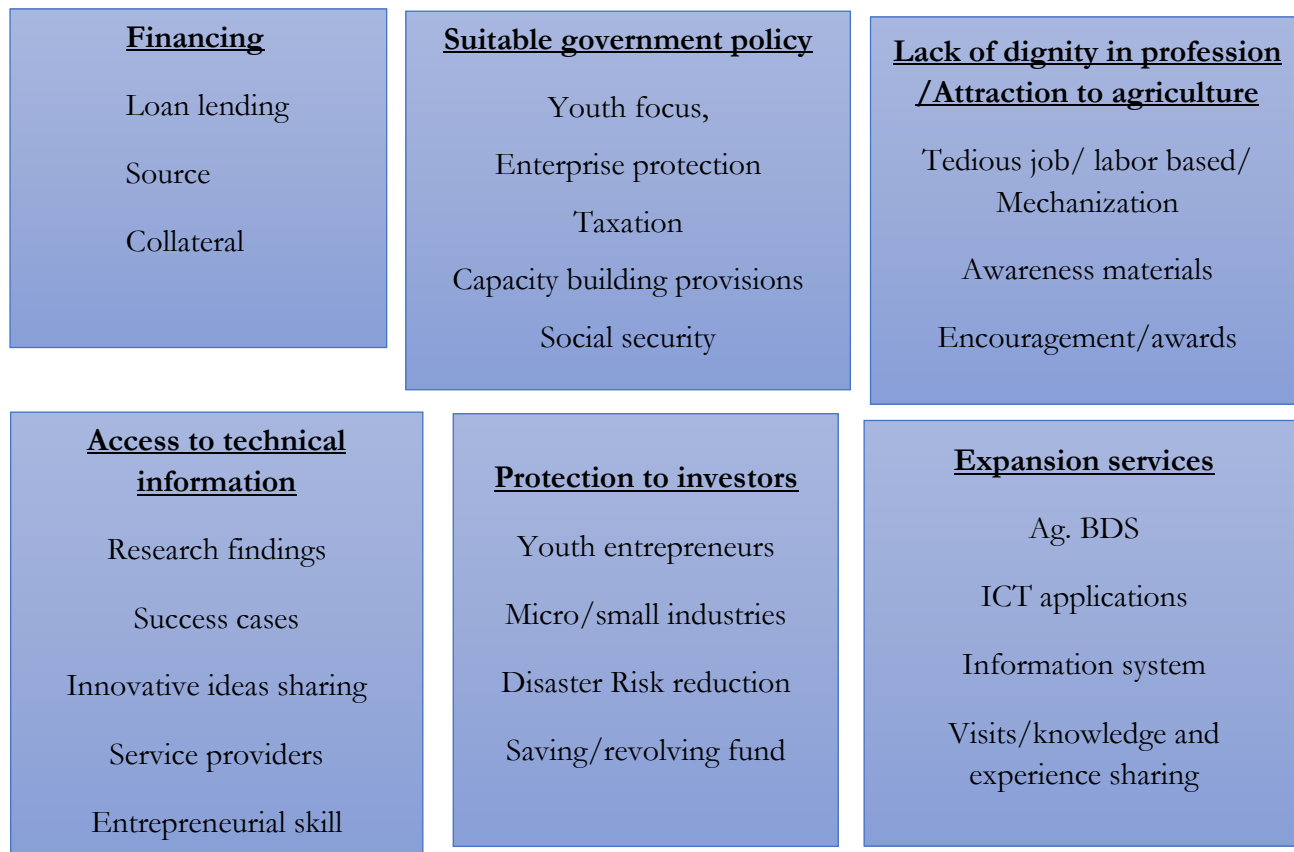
Financing

Loan lending

Source

Collateral

Suitable government policy

Youth focus,

Enterprise protection

Taxation

Capacity building provisions

Social security

Lack of dignity in profession /Attraction to agriculture

Tedious job/ labor based/ Mechanization

Awareness materials

Encouragement/awards

Access to technical information

Research findings

Success cases

Innovative ideas sharing

Service providers

Entrepreneurial skill

Protection to investors

Youth entrepreneurs

Micro/small industries

Disaster Risk reduction

Saving/revolving fund

Expansion services

Ag. BDS

ICT applications

Information system

Visits/knowledge and experience sharing